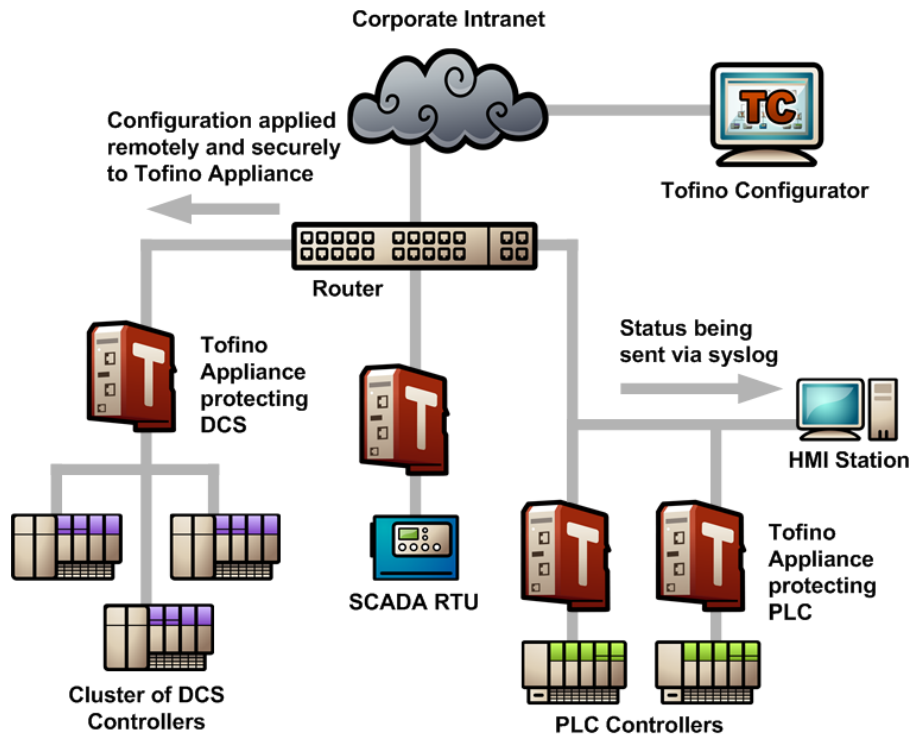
Corporate Intranet

Configuration applied remotely and securely to Tofino Appliance

TC

Tofino Configurator

Router

Tofino Appliance protecting DCS

T

T

Status being sent via syslog

HMI Station

T

T

Tofino Appliance protecting PLC

SCADA RTU

Cluster of DCS Controllers

PLC Controllers